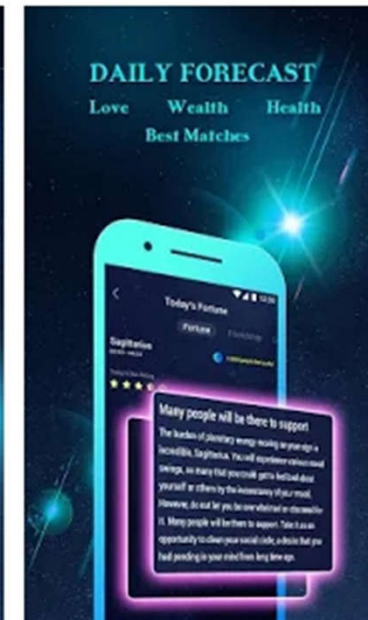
DAILY FORECAST
Love Wealth Health
Best Matches

Today's Fortune
Fortune Friendship
Sagittarius
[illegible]

Many people will be there to support

The burden of planetary energy moving in your sign is incredible, Sagittarius. You will experience various mood swings, so many that you could get to feel bad about yourself or others by the inconstancy of your mood. However, do not let you be overwhelmed or obsessed with it. Many people will be there to support. Take it as an opportunity to clean your social circle, a desire that you had pending in your mind from long time ago.